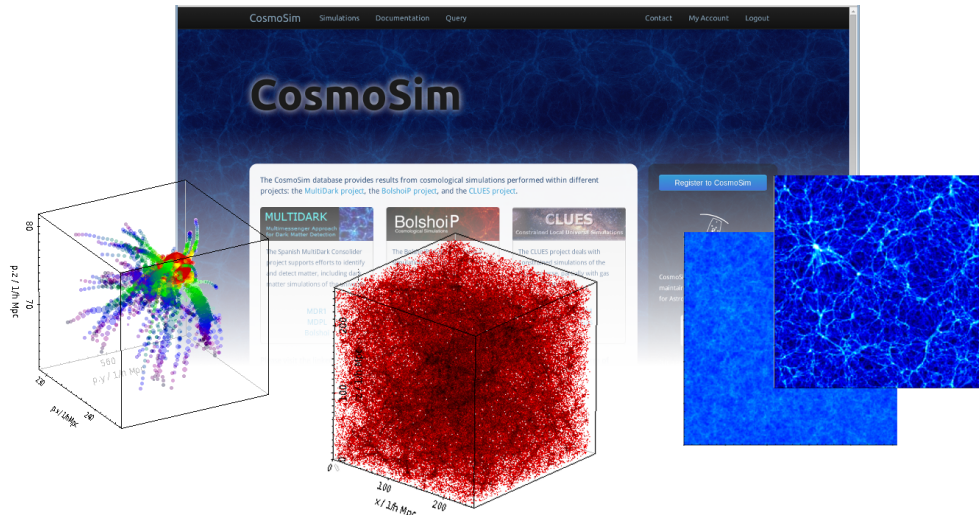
CosmoSim Simulations Documentation Query Contact My Account Logout

CosmoSim

The CosmoSim database provides results from cosmological simulations performed within different projects: the MultiDark project, the BolshoiP project, and the CLUES project.

Register to CosmoSim

MULTIDARK
Multimessenger Approach for Dark Matter Detection

The Spanish MultiDark Consolider project supports efforts to identify and detect matter, including dark matter simulations of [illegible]

MDP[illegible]
MDP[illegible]

BolshoiP
Cosmological Simulations

The Bol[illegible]

CLUES
Constrained Local Universe Simulations

The CLUES project deals with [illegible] simulations of the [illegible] with gas

CosmoS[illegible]
multida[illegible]
for Astr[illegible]

80
70
p.z / 1/h Mpc
560
p.y / 1/h Mpc
20
p.x / 1/h Mpc
40

0
100
200
x / 1/h Mpc
200